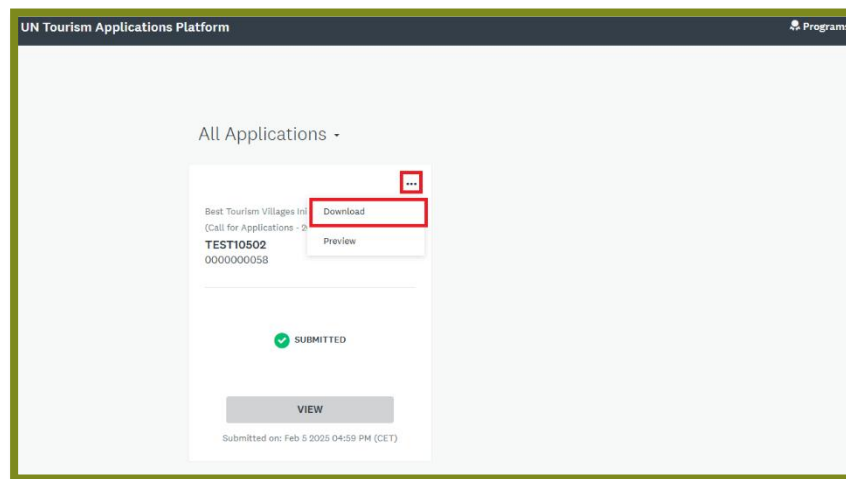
UN Tourism Applications Platform

Programs

All Applications

...

Best Tourism Villages Ini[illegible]
(Call for Applications - 2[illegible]

Download

Preview

TEST10502
0000000058

SUBMITTED

VIEW

Submitted on: Feb 5 2025 04:59 PM (CET)